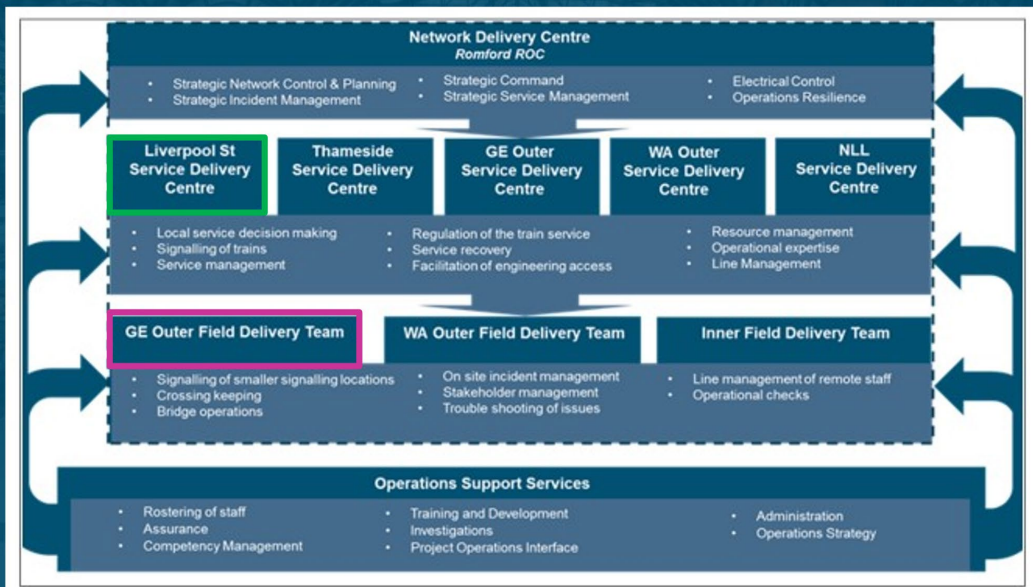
Network Delivery Centre
Romford ROC

- Strategic Network Control & Planning
- Strategic Incident Management
- Strategic Command
- Strategic Service Management
- Electrical Control
- Operations Resilience

Liverpool St Service Delivery Centre

Thameside Service Delivery Centre

GE Outer Service Delivery Centre

WA Outer Service Delivery Centre

NLL Service Delivery Centre

- Local service decision making
- Signalling of trains
- Service management
- Regulation of the train service
- Service recovery
- Facilitation of engineering access
- Resource management
- Operational expertise
- Line Management

GE Outer Field Delivery Team

WA Outer Field Delivery Team

Inner Field Delivery Team

- Signalling of smaller signalling locations
- Crossing keeping
- Bridge operations
- On site incident management
- Stakeholder management
- Trouble shooting of issues
- Line management of remote staff
- Operational checks

Operations Support Services

- Rostering of staff
- Assurance
- Competency Management
- Training and Development
- Investigations
- Project Operations Interface
- Administration
- Operations Strategy